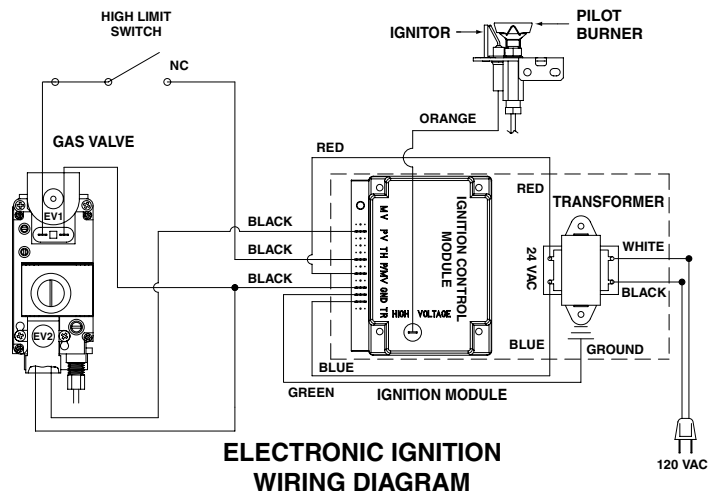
HIGH LIMIT SWITCH

NC

IGNITOR

PILOT BURNER

ORANGE

GAS VALVE

RED

EV1

RED

TRANSFORMER

BLACK

BLACK

BLACK

MV PV TH PV/MV GND TR

IGNITION CONTROL MODULE

24 VAC

WHITE

BLACK

HIGH VOLTAGE

EV2

BLUE

GROUND

BLUE

GREEN

IGNITION MODULE

120 VAC

ELECTRONIC IGNITION WIRING DIAGRAM